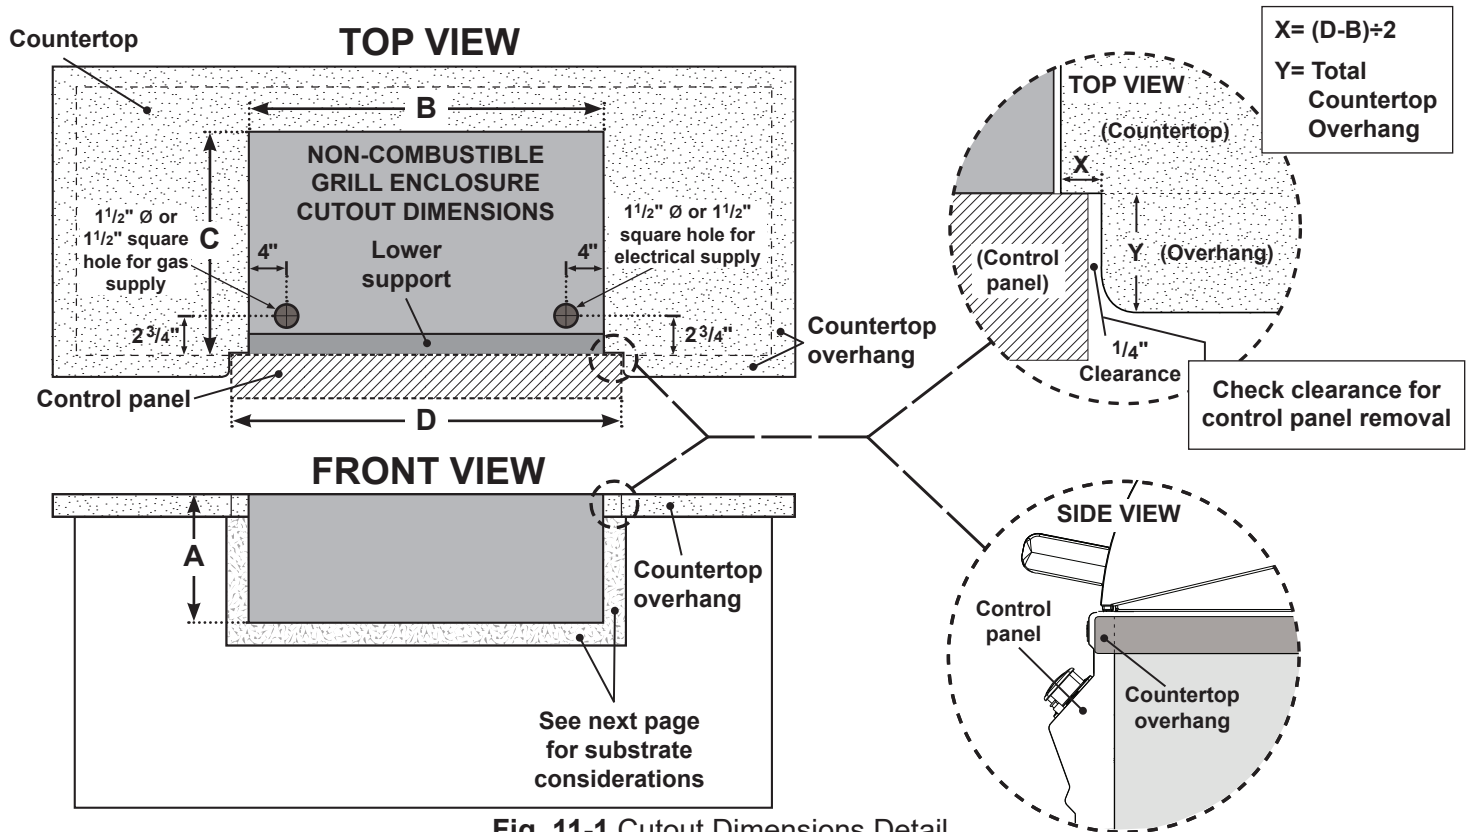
Countertop

TOP VIEW

B

C

NON-COMBUSTIBLE GRILL ENCLOSURE CUTOUT DIMENSIONS

$1^{1}/_{2}$" Ø or $1^{1}/_{2}$" square hole for gas supply

$1^{1}/_{2}$" Ø or $1^{1}/_{2}$" square hole for electrical supply

4"

4"

Lower support

$2^{3}/_{4}$"

$2^{3}/_{4}$"

Countertop overhang

Control panel

D

FRONT VIEW

A

Countertop overhang

See next page for substrate considerations

X= (D-B)÷2
Y= Total Countertop Overhang

TOP VIEW

(Countertop)

X

Y

(Overhang)

(Control panel)

$^{1}/_{4}$" Clearance

Check clearance for control panel removal

SIDE VIEW

Control panel

Countertop overhang

Fig. 11-1 Cutout Dimensions Detail